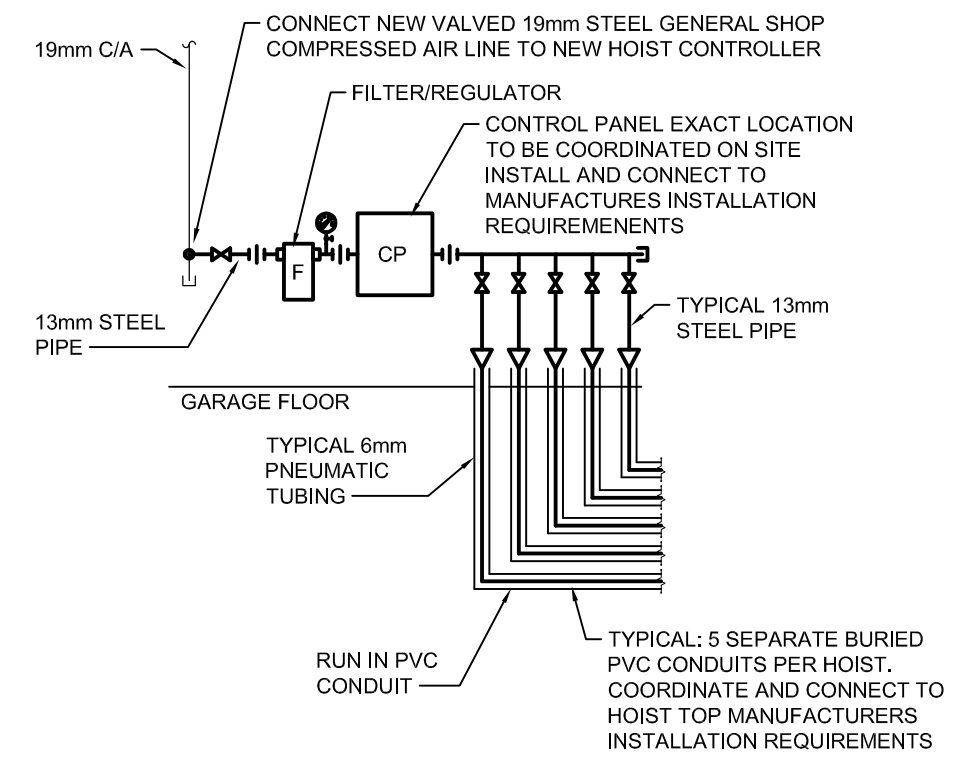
CONNECT NEW VALVED 19mm STEEL GENERAL SHOP COMPRESSED AIR LINE TO NEW HOIST CONTROLLER

19mm C/A

FILTER/REGULATOR

CONTROL PANEL EXACT LOCATION TO BE COORDINATED ON SITE INSTALL AND CONNECT TO MANUFACTURES INSTALLATION REQUIREMENENTS

F

CP

13mm STEEL PIPE

TYPICAL 13mm STEEL PIPE

GARAGE FLOOR

TYPICAL 6mm PNEUMATIC TUBING

RUN IN PVC CONDUIT

TYPICAL: 5 SEPARATE BURIED PVC CONDUITS PER HOIST. COORDINATE AND CONNECT TO HOIST TOP MANUFACTURERS INSTALLATION REQUIREMENTS